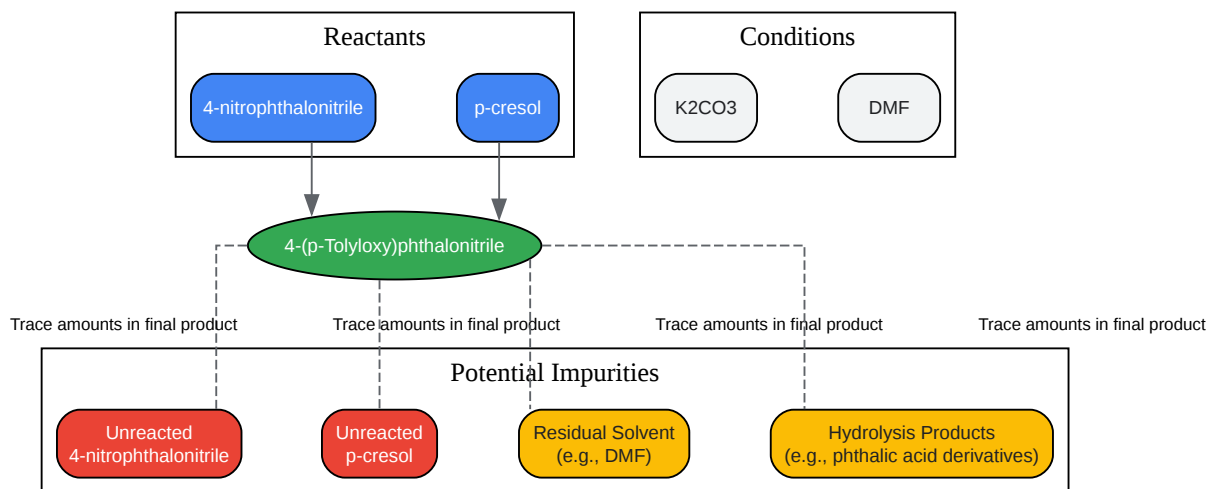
Reactants

4-nitrophthalonitrile

p-cresol

Conditions

K2CO3

DMF

4-(p-Tolyloxy)phthalonitrile

Trace amounts in final product

Trace amounts in final product

Trace amounts in final product

Trace amounts in final product

Potential Impurities

Unreacted 4-nitrophthalonitrile

Unreacted p-cresol

Residual Solvent (e.g., DMF)

Hydrolysis Products (e.g., phthalic acid derivatives)